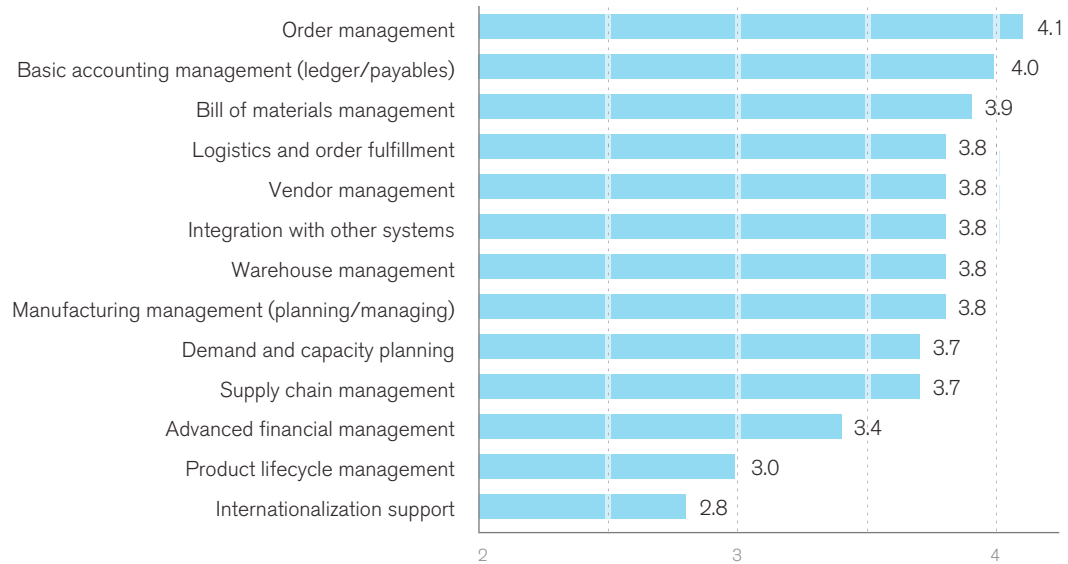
Order management 4.1
Basic accounting management (ledger/payables) 4.0
Bill of materials management 3.9
Logistics and order fulfillment 3.8
Vendor management 3.8
Integration with other systems 3.8
Warehouse management 3.8
Manufacturing management (planning/managing) 3.8
Demand and capacity planning 3.7
Supply chain management 3.7
Advanced financial management 3.4
Product lifecycle management 3.0
Internationalization support 2.8

2
3
4